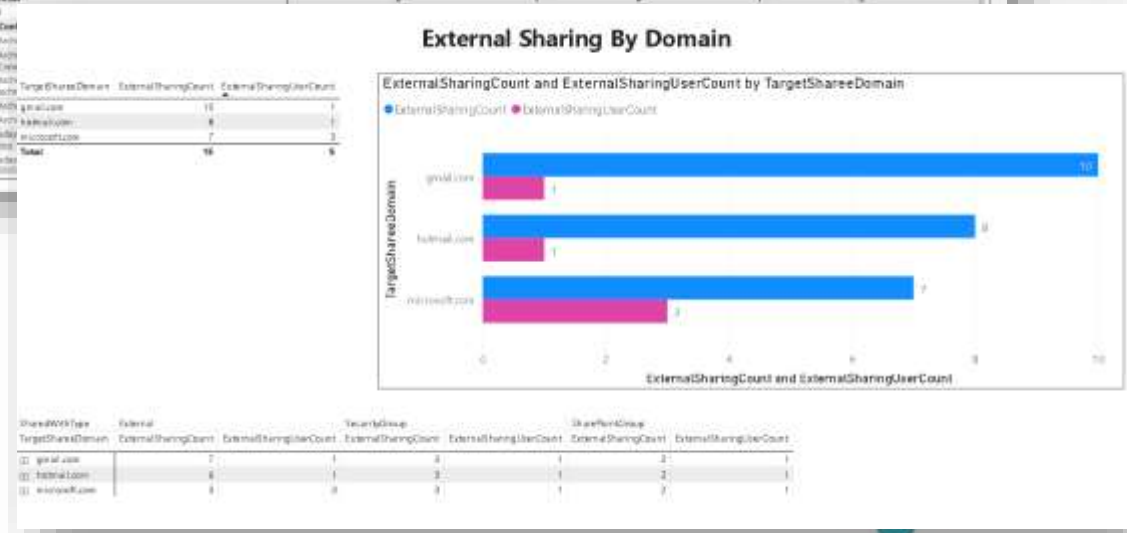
External Sharing By Domain

| TargetShareeDomain | ExternalSharingCount | ExternalSharingUserCount |
|---|---|---|
| gmail.com | 10 | 1 |
| hotmail.com | 8 | 1 |
| microsoft.com | 7 | 3 |
| Total | 15 | 5 |

ExternalSharingCount and ExternalSharingUserCount by TargetShareeDomain

ExternalSharingCount ExternalSharingUserCount

TargetShareeDomain

gmail.com 10 1
hotmail.com 8 1
microsoft.com 7 3

0 2 4 6 8 10

ExternalSharingCount and ExternalSharingUserCount

| SharedWithType | External | | SecurityGroup | | SharePointGroup | |
|---|---|---|---|---|---|---|
| TargetShareeDomain | ExternalSharingCount | ExternalSharingUserCount | ExternalSharingCount | ExternalSharingUserCount | ExternalSharingCount | ExternalSharingUserCount |
| gmail.com | 7 | 1 | 3 | 1 | 2 | 1 |
| hotmail.com | 6 | 1 | 3 | 1 | 2 | 1 |
| microsoft.com | 3 | 3 | 3 | 1 | 2 | 1 |